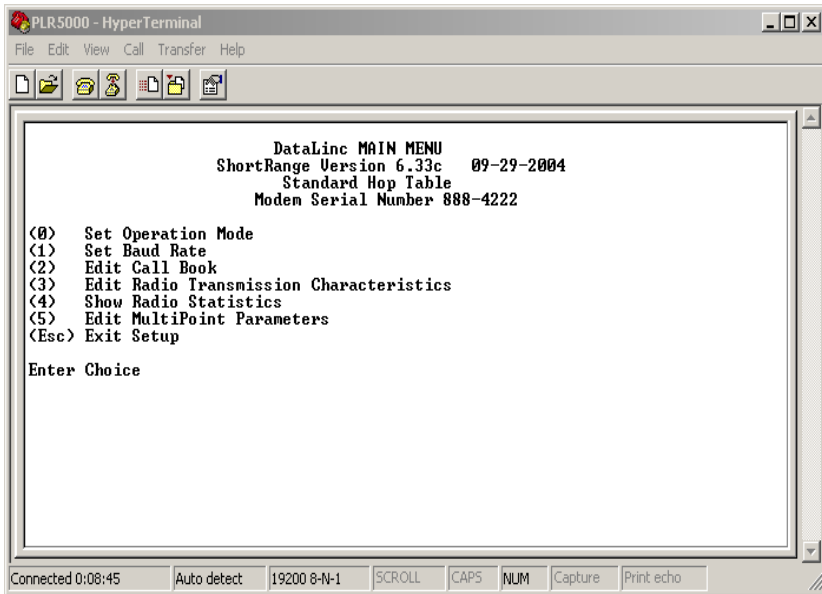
PLR5000 - HyperTerminal

File Edit View Call Transfer Help

DataLinc MAIN MENU
ShortRange Version 6.33c 09-29-2004
Standard Hop Table
Modem Serial Number 888-4222

(0) Set Operation Mode
(1) Set Baud Rate
(2) Edit Call Book
(3) Edit Radio Transmission Characteristics
(4) Show Radio Statistics
(5) Edit MultiPoint Parameters
(Esc) Exit Setup

Enter Choice

Connected 0:08:45 | Auto detect | 19200 8-N-1 | SCROLL | CAPS | NUM | Capture | Print echo